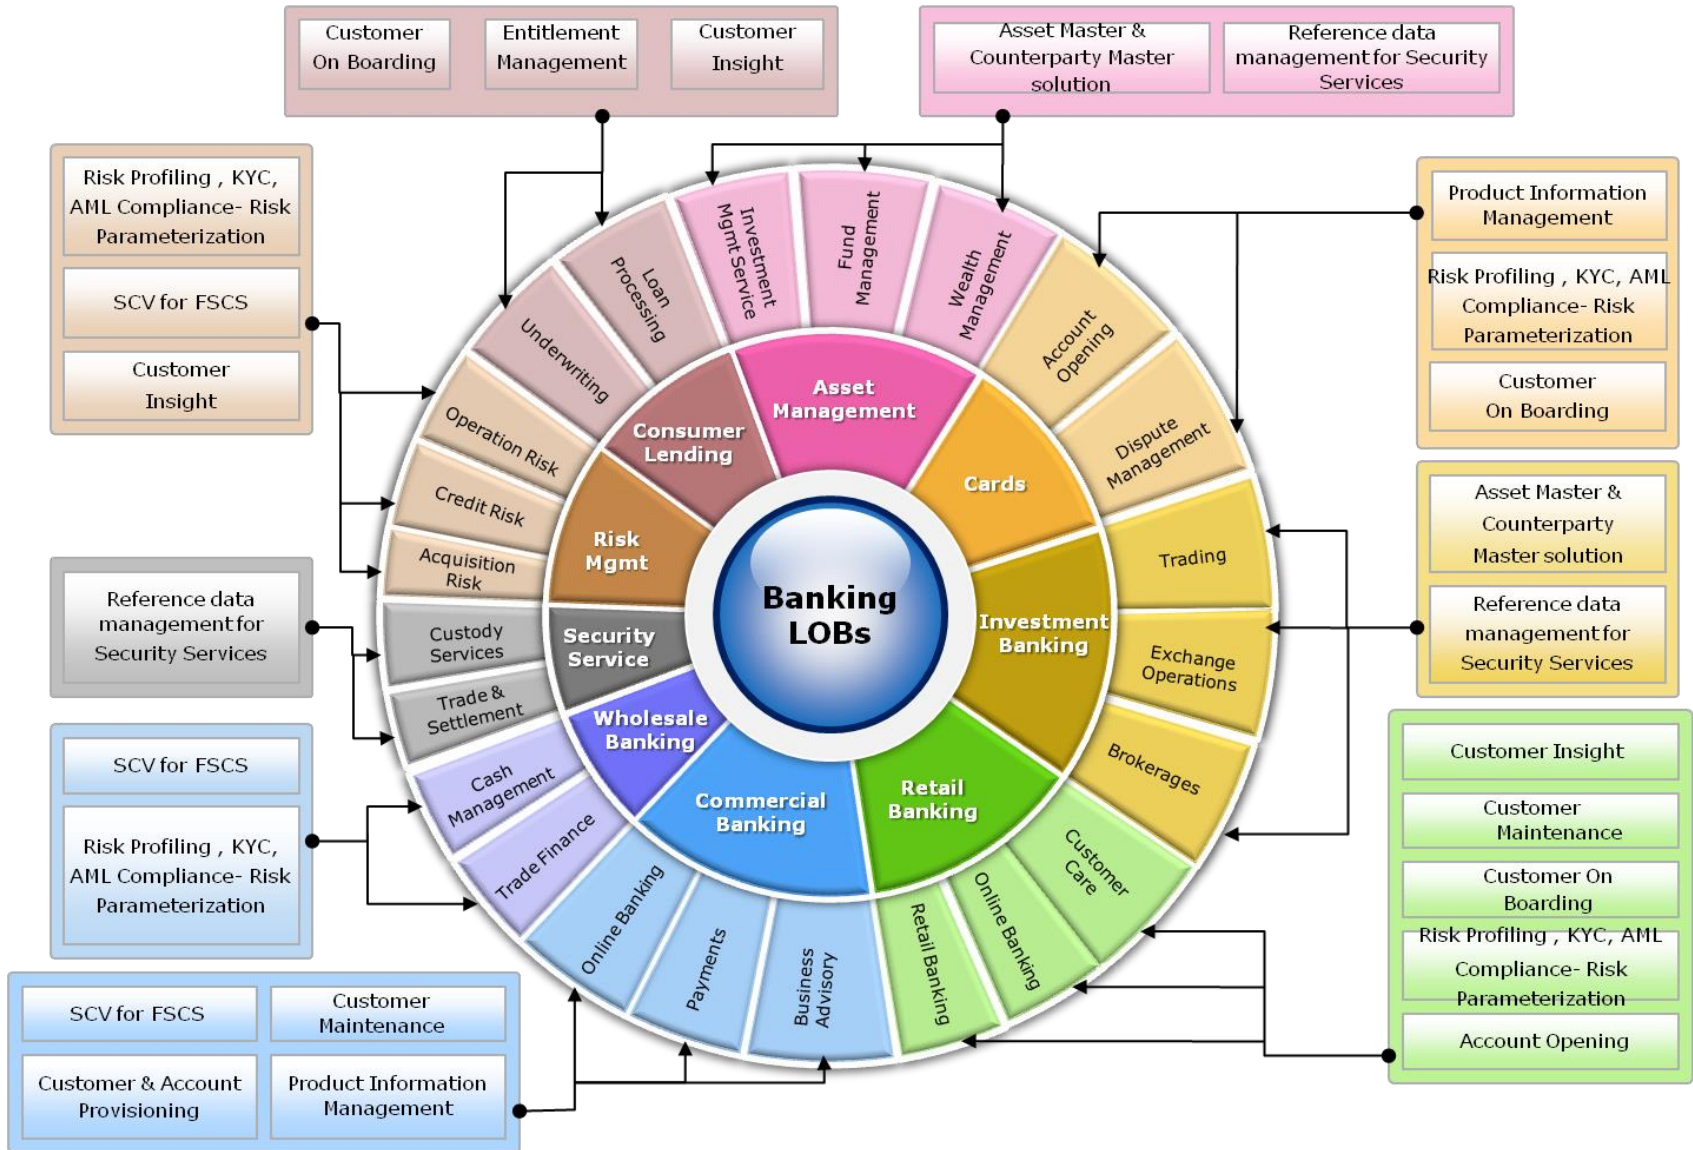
Customer On Boarding

Entitlement Management

Customer Insight

Asset Master & Counterparty Master solution

Reference data management for Security Services

Risk Profiling , KYC, AML Compliance- Risk Parameterization

SCV for FSCS

Customer Insight

Product Information Management

Risk Profiling , KYC, AML Compliance- Risk Parameterization

Customer On Boarding

Asset Master & Counterparty Master solution

Reference data management for Security Services

Reference data management for Security Services

SCV for FSCS

Risk Profiling , KYC, AML Compliance- Risk Parameterization

Customer Insight

Customer Maintenance

Customer On Boarding

Risk Profiling , KYC, AML Compliance- Risk Parameterization

Account Opening

SCV for FSCS

Customer Maintenance

Customer & Account Provisioning

Product Information Management

Banking LOBs

Asset Management

Consumer Lending

Risk Mgmt

Security Service

Wholesale Banking

Commercial Banking

Retail Banking

Investment Banking

Cards

Loan Processing

Investment Mgmt Service

Fund Management

Wealth Management

Account Opening

Dispute Management

Trading

Exchange Operations

Brokerages

Customer Care

Online Banking

Retail Banking

Business Advisory

Payments

Online Banking

Trade Finance

Cash Management

Trade & Settlement

Custody Services

Acquisition Risk

Credit Risk

Operation Risk

Underwriting